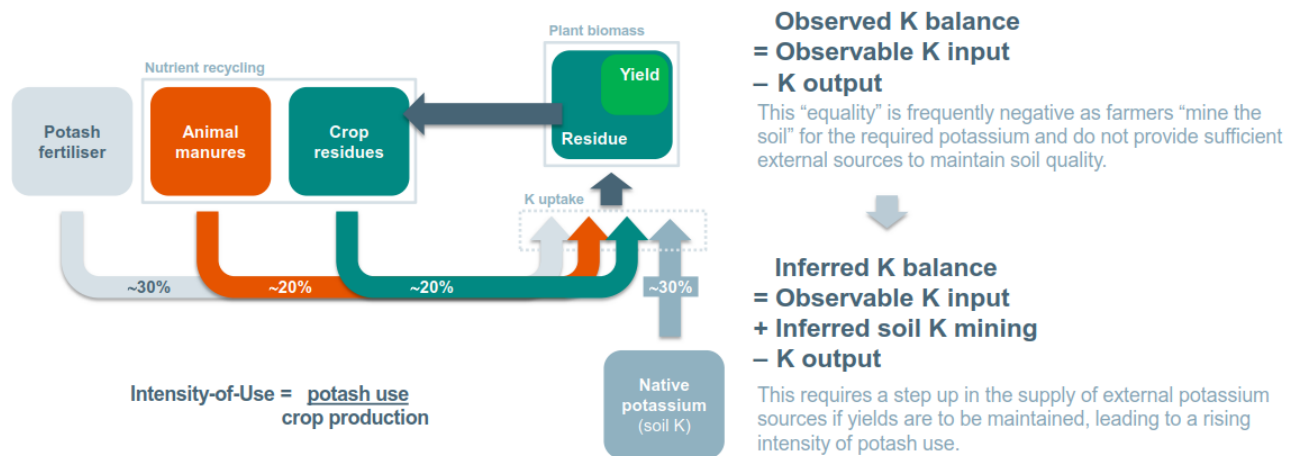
Plant biomass

Yield

Residue

Nutrient recycling

Potash fertiliser

Animal manures

Crop residues

K uptake

~30%

~20%

~20%

~30%

Native potassium (soil K)

Intensity-of-Use = $\frac{\text{potash use}}{\text{crop production}}$

Observed K balance
= Observable K input
– K output

This "equality" is frequently negative as farmers "mine the soil" for the required potassium and do not provide sufficient external sources to maintain soil quality.

Inferred K balance
= Observable K input
+ Inferred soil K mining
– K output

This requires a step up in the supply of external potassium sources if yields are to be maintained, leading to a rising intensity of potash use.